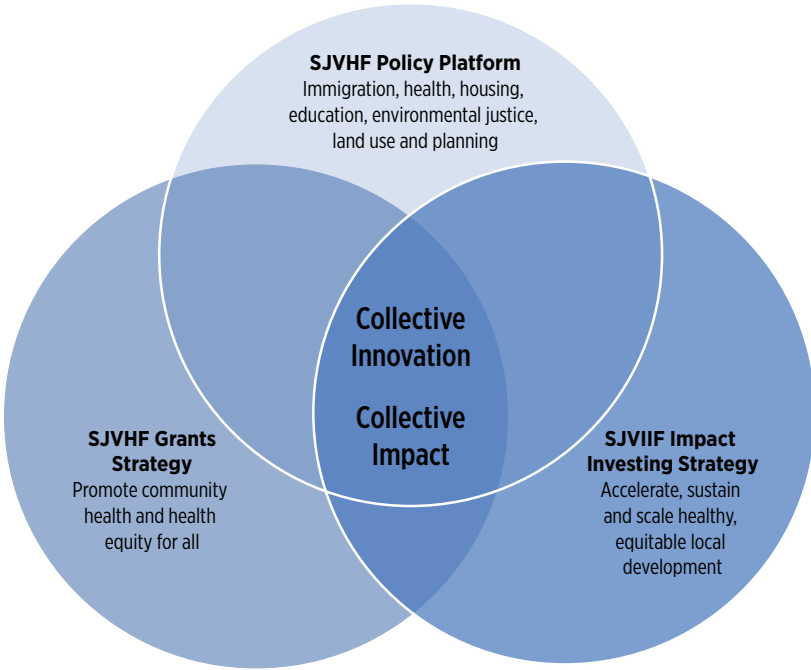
SJVHF Policy Platform
Immigration, health, housing, education, environmental justice, land use and planning

Collective Innovation

Collective Impact

SJVHF Grants Strategy
Promote community health and health equity for all

SJVIIF Impact Investing Strategy
Accelerate, sustain and scale healthy, equitable local development